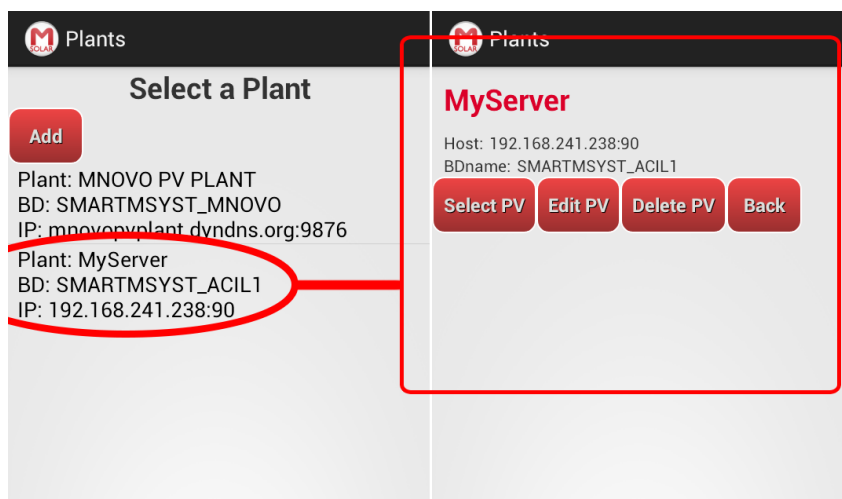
M SOLAR Plants

Select a Plant

Add

Plant: MNOVO PV PLANT
BD: SMARTMSYST_MNOVO
IP: mnovopvplant.dyndns.org:9876

Plant: MyServer
BD: SMARTMSYST_ACIL1
IP: 192.168.241.238:90

M SOLAR Plants

MyServer

Host: 192.168.241.238:90
BDname: SMARTMSYST_ACIL1

Select PV Edit PV Delete PV Back